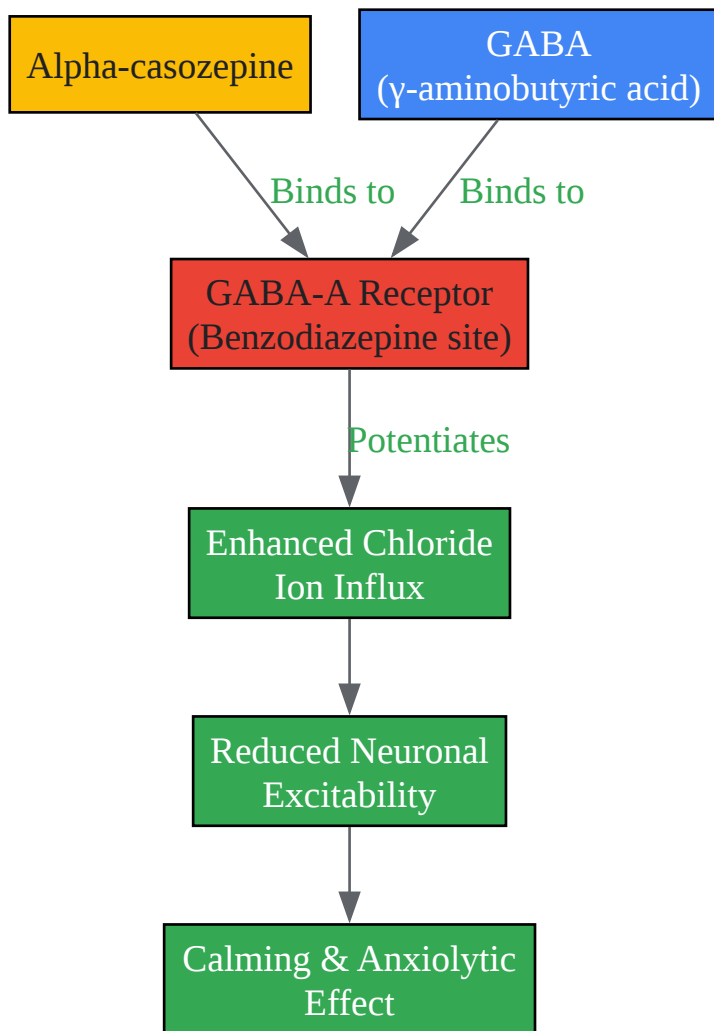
Alpha-casozepine

GABA
(γ-aminobutyric acid)

Binds to

Binds to

GABA-A Receptor
(Benzodiazepine site)

Potentiates

Enhanced Chloride
Ion Influx

Reduced Neuronal
Excitability

Calming & Anxiolytic
Effect